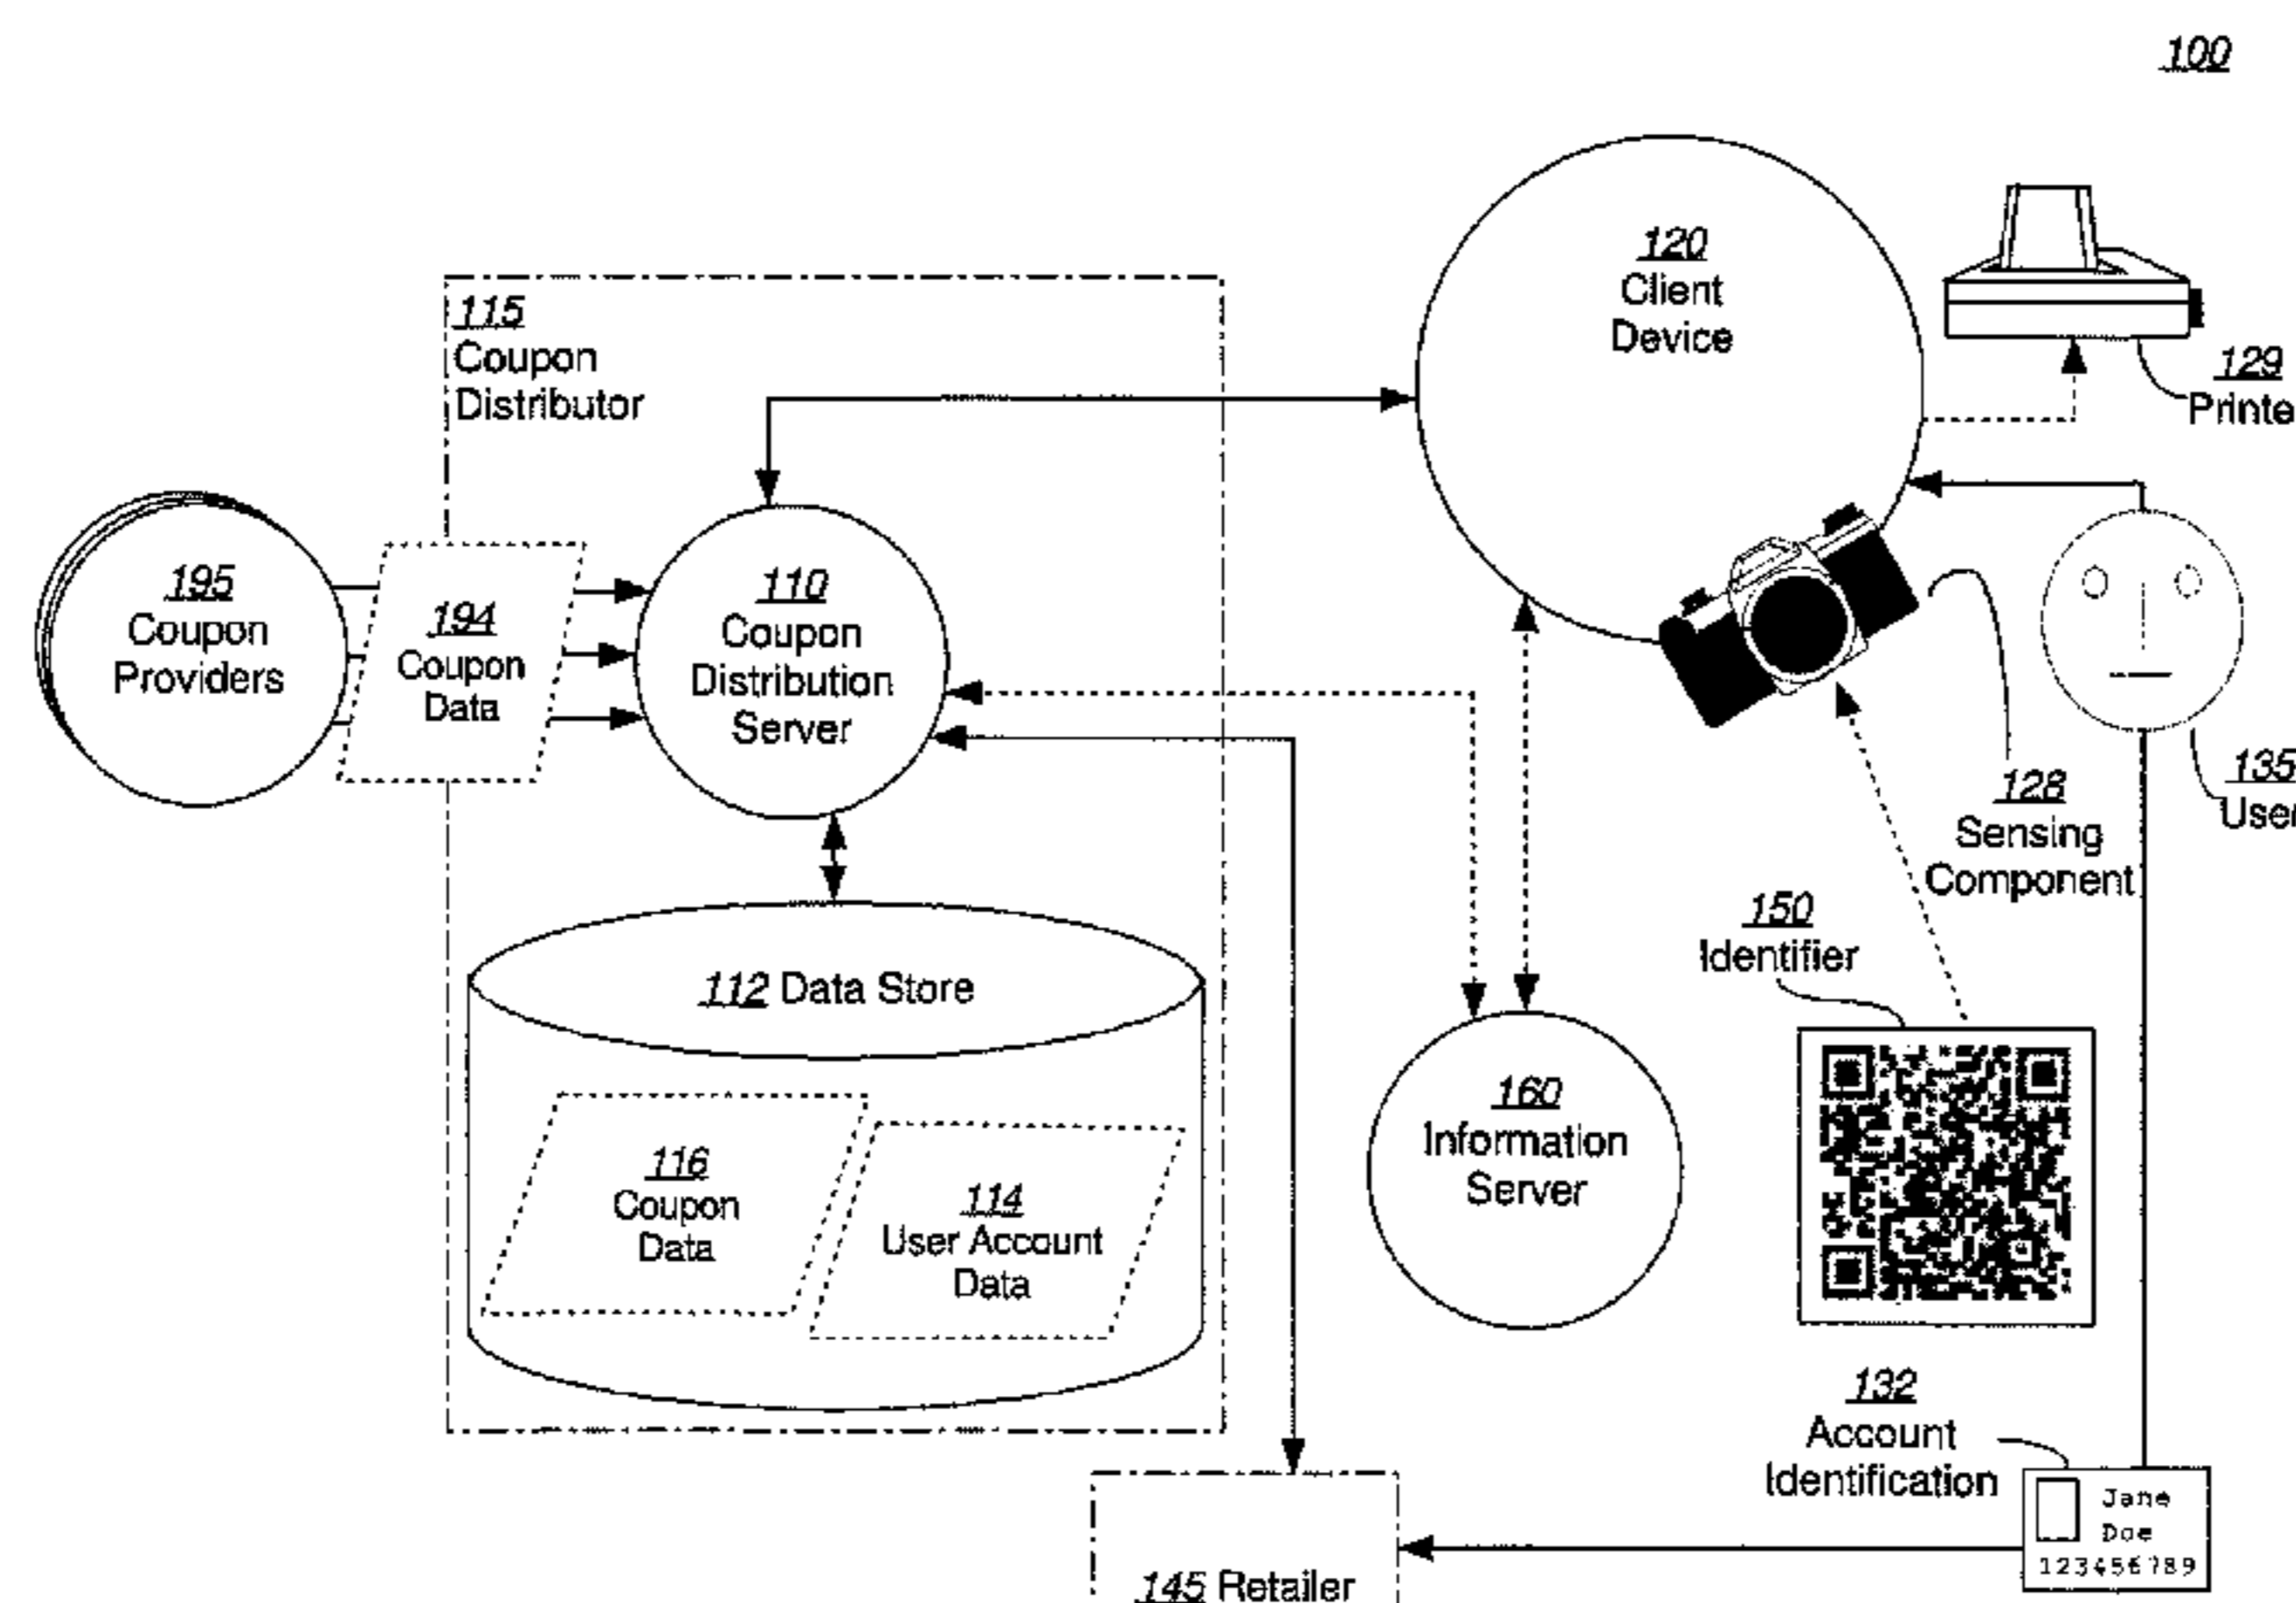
100

115
Coupon
Distributor

120
Client
Device

129
Printe

195
Coupon
Providers

194
Coupon
Data

110
Coupon
Distribution
Server

128
Sensing
Component

135
User

112 Data Store

116
Coupon
Data

114
User Account
Data

160
Information
Server

150
Identifier

132
Account
Identification

Jane
Doe
123456789

145 Retailer